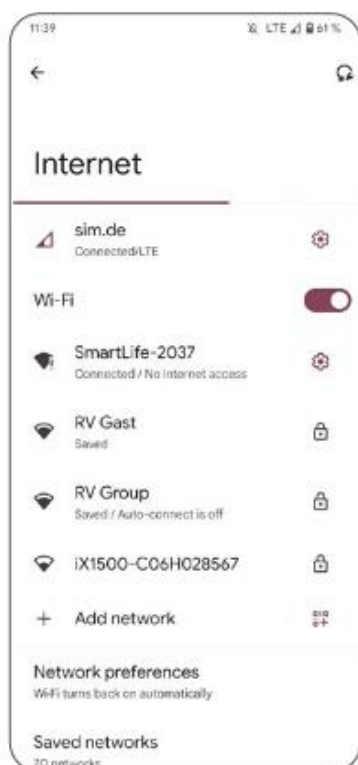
11:39 LTE 61%

Internet

sim.de
Connected/LTE

Wi-Fi

SmartLife-2037
Connected / No internet access

RV Gast
Saved

RV Group
Saved / Auto-connect is off

iX1500-C06H028567

Add network

Network preferences
Wi-Fi turns back on automatically

Saved networks
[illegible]